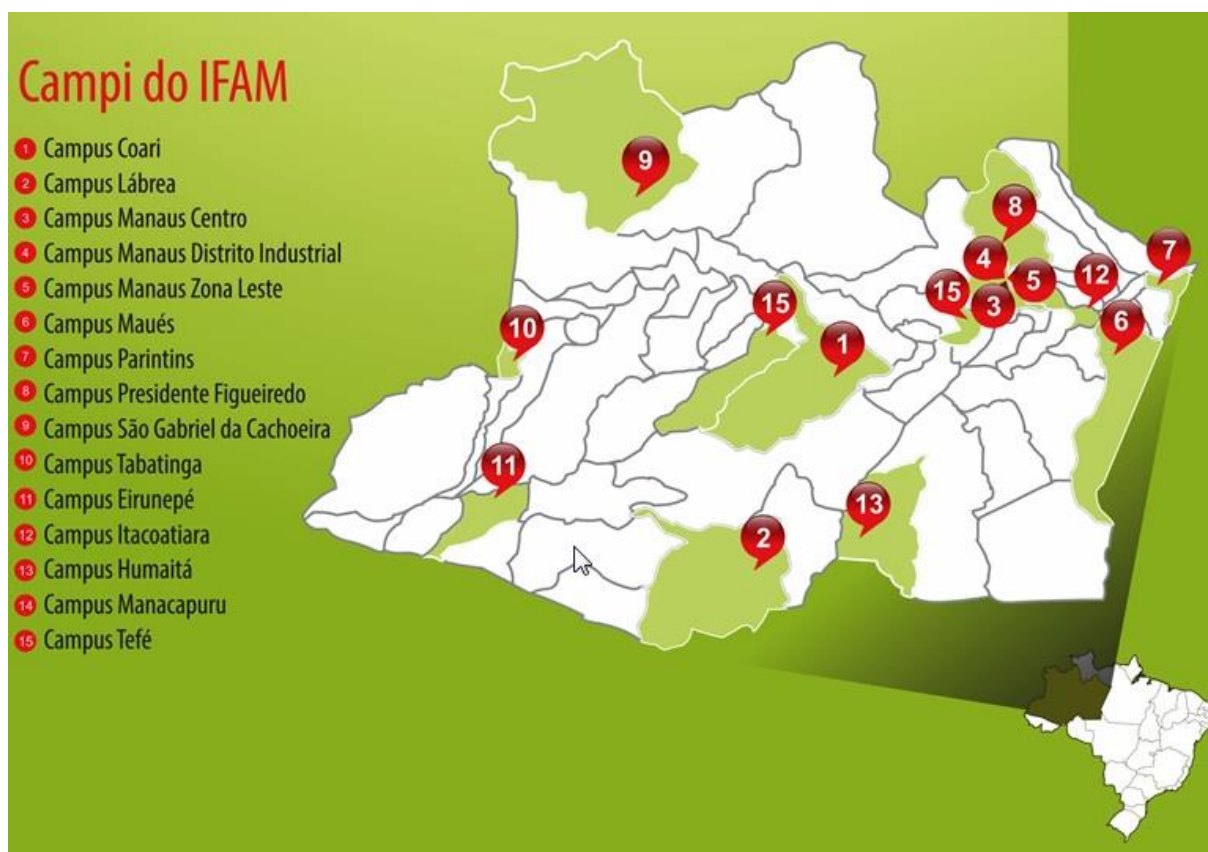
Campi do IFAM

1 Campus Coari
2 Campus Lábrea
3 Campus Manaus Centro
4 Campus Manaus Distrito Industrial
5 Campus Manaus Zona Leste
6 Campus Maués
7 Campus Parintins
8 Campus Presidente Figueiredo
9 Campus São Gabriel da Cachoeira
10 Campus Tabatinga
11 Campus Eirunepé
12 Campus Itacoatiara
13 Campus Humaitá
14 Campus Manacapuru
15 Campus Tefé

9
8
7
4
5
12
15
3
15
6
10
1
11
13
2